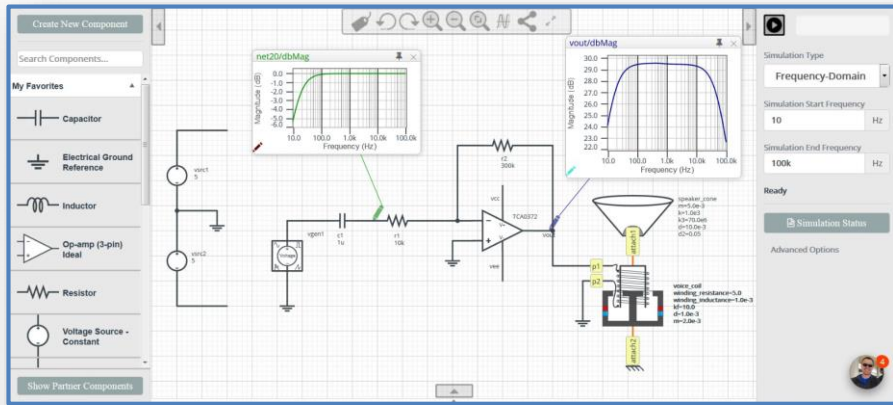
Create New Component

Search Components...

My Favorites

Capacitor

Electrical Ground Reference

Inductor

Op-amp (3-pin) Ideal

Resistor

Voltage Source - Constant

Show Partner Components

net20/dbMag

0.0
-1.0
-2.0
-3.0
-4.0
-5.0
-6.0

Magnitude (dB)

10.0 100.0 1.0k 10.0k 100.0k
Frequency (Hz)

vout/dbMag

30.0
29.0
28.0
27.0
26.0
25.0
24.0
23.0
22.0

Magnitude (dB)

10.0 100.0 1.0k 10.0k 100.0k
Frequency (Hz)

vsrc1
5

vsrc2
5

vgen1

c1
1u

r1
10k

r2
300k

vcc

TCA0372

vee

vout

speaker_cone
m=5.0e-3
k=1.0e3
k3=70.0e6
d=10.0e-3
d2=0.05

attach1

p1

p2

voice_coil
winding_resistance=5.0
winding_inductance=1.0e-3
kf=10.0
d=1.0e-3
m=2.0e-3

attach2

Simulation Type

Frequency-Domain

Simulation Start Frequency

10

Hz

Simulation End Frequency

100k

Hz

Ready

Simulation Status

Advanced Options

4